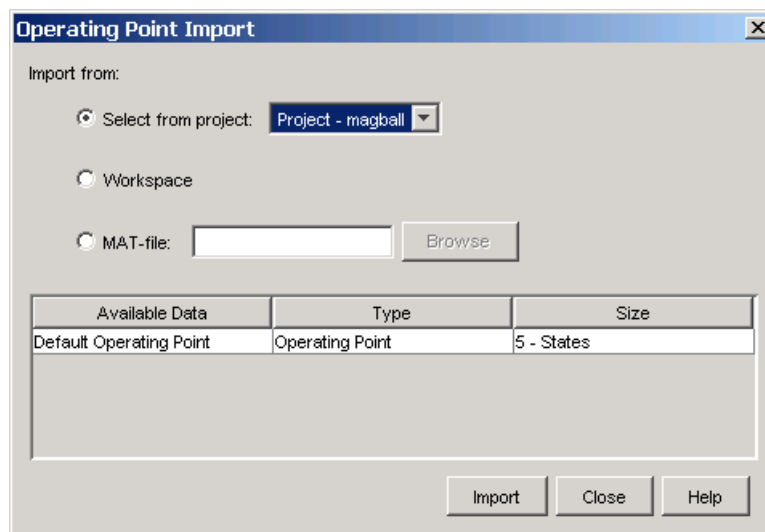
Operating Point Import

Import from:

Select from project: Project - magball

Workspace

MAT-file: Browse

| Available Data | Type | Size |
|---|---|---|
| Default Operating Point | Operating Point | 5 - States |

Import Close Help